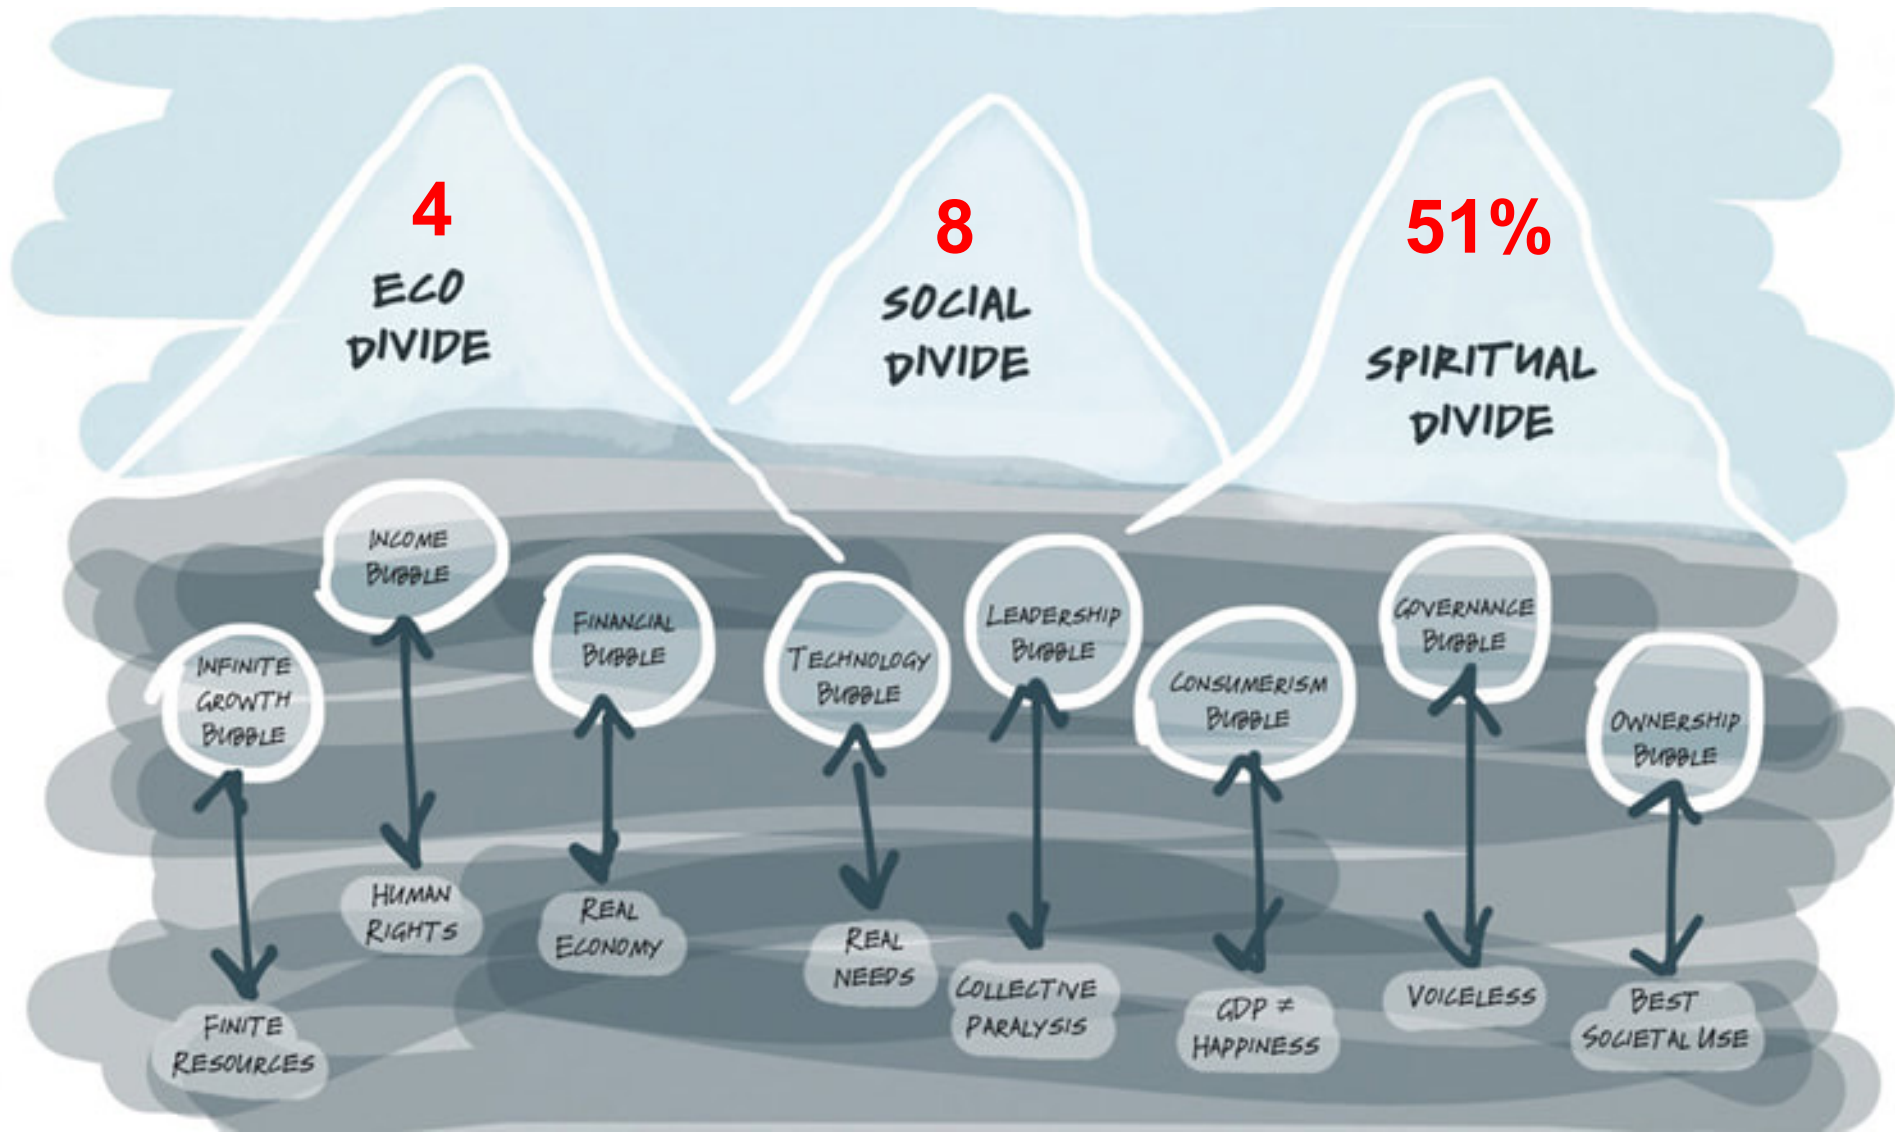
4
ECO DIVIDE

8
SOCIAL DIVIDE

51%
SPIRITUAL DIVIDE

INCOME BUBBLE

INFINITE GROWTH BUBBLE

FINANCIAL BUBBLE

TECHNOLOGY BUBBLE

LEADERSHIP BUBBLE

CONSUMERISM BUBBLE

GOVERNANCE BUBBLE

OWNERSHIP BUBBLE

HUMAN RIGHTS

REAL ECONOMY

REAL NEEDS

FINITE RESOURCES

COLLECTIVE PARALYSIS

GDP $\neq$ HAPPINESS

VOICELESS

BEST SOCIETAL USE